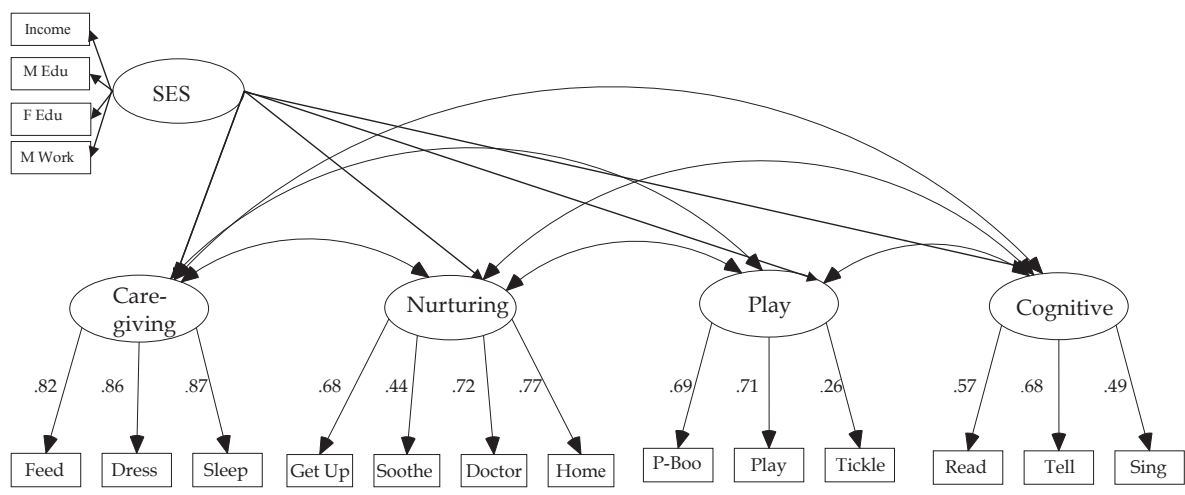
Income

M Edu

F Edu

M Work

SES

Care-giving

Nurturing

Play

Cognitive

.82

.86

.87

.68

.44

.72

.77

.69

.71

.26

.57

.68

.49

Feed

Dress

Sleep

Get Up

Soothe

Doctor

Home

P-Boo

Play

Tickle

Read

Tell

Sing